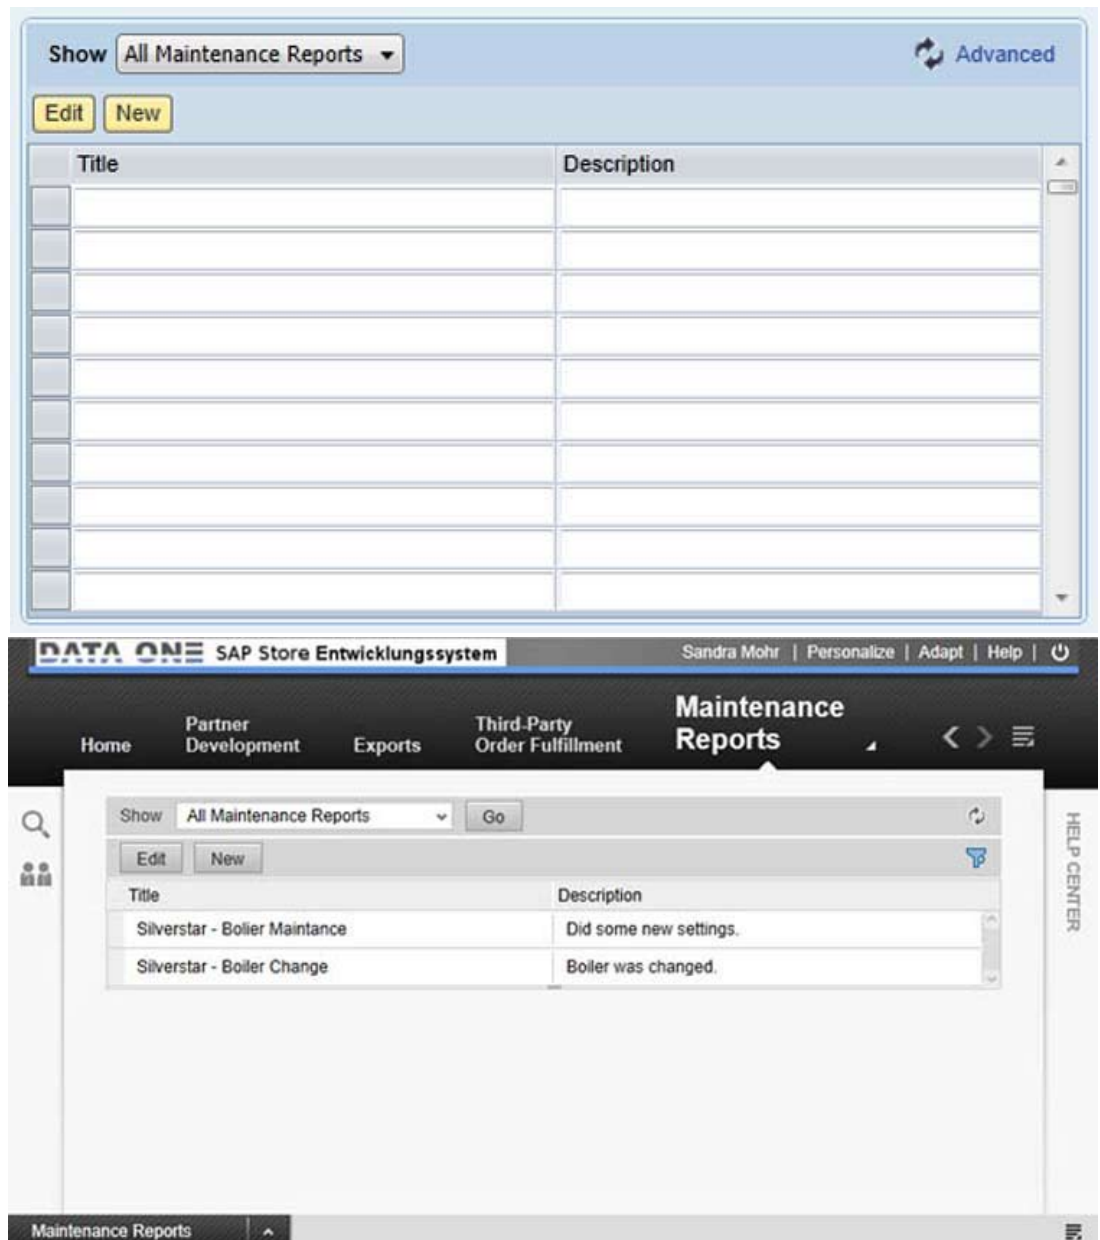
Show All Maintenance Reports
Advanced
Edit New

| Title | Description |
|---|---|
| | |
| | |
| | |
| | |
| | |
| | |
| | |
| | |
| | |
| | |

DATA ONE SAP Store Entwicklungssystem
Sandra Mohr | Personalize | Adapt | Help |

Home
Partner Development
Exports
Third-Party Order Fulfillment
Maintenance Reports

Show All Maintenance Reports Go
Edit New

| Title | Description |
|---|---|
| Silverstar - Bolier Maintance | Did some new settings. |
| Silverstar - Boiler Change | Boiler was changed. |

HELP CENTER

Maintenance Reports